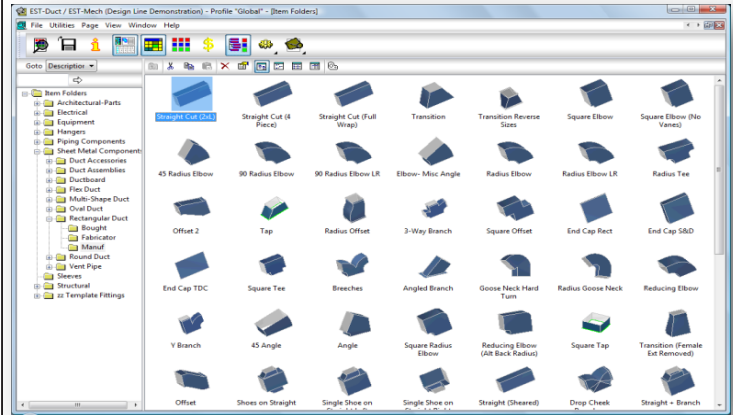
EST-Duct / EST-Mech (Design Line Demonstration) - Profile "Global" - [Item Folders]

File Utilities Page View Window Help

Goto Description

Item Folders
Architectural-Parts
Electrical
Equipment
Hangers
Piping Components
Sheet Metal Components
Duct Accessories
Duct Assemblies
Ductboard
Flex Duct
Multi-Shape Duct
Oval Duct
Rectangular Duct
Bought
Fabricator
Manuf
Round Duct
Vent Pipe
Sleeves
Structural
zz Template Fittings

Straight Cut (2xL)
Straight Cut (4 Piece)
Straight Cut (Full Wrap)
Transition
Transition Reverse Sizes
Square Elbow
Square Elbow (No Vanes)
45 Radius Elbow
90 Radius Elbow
90 Radius Elbow LR
Elbow- Misc Angle
Radius Elbow
Radius Elbow LR
Radius Tee
Offset 2
Tap
Radius Offset
3-Way Branch
Square Offset
End Cap Rect
End Cap S&D
End Cap TDC
Square Tee
Breeches
Angled Branch
Goose Neck Hard Turn
Radius Goose Neck
Reducing Elbow
Y Branch
45 Angle
Angle
Square Radius Elbow
Reducing Elbow (Alt Back Radius)
Square Tap
Transition (Female Ext Removed)
Offset
Shoes on Straight
Single Shoe on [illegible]
Single Shoe on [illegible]
Straight (Sheared)
Drop Cheek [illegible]
Straight + Branch